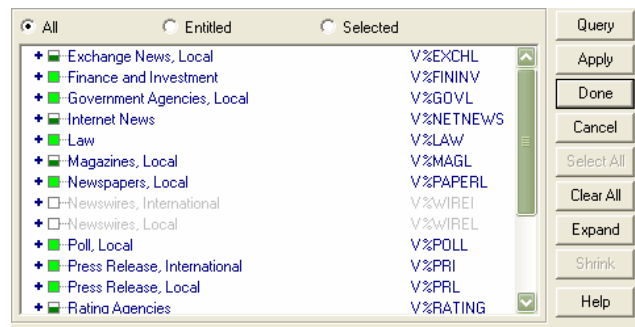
All	Entitled	Selected

| | |
|---|---|
| Exchange News, Local | V%EXCHL |
| Finance and Investment | V%FININV |
| Government Agencies, Local | V%GOVL |
| Internet News | V%NETNEWS |
| Law | V%LAW |
| Magazines, Local | V%MAGL |
| Newspapers, Local | V%PAPERL |
| Newswires, International | V%WIREI |
| Newswires, Local | V%WIREL |
| Poll, Local | V%POLL |
| Press Release, International | V%PRI |
| Press Release, Local | V%PRL |
| Rating Agencies | V%RATING |

Query
Apply
Done
Cancel
Select All
Clear All
Expand
Shrink
Help